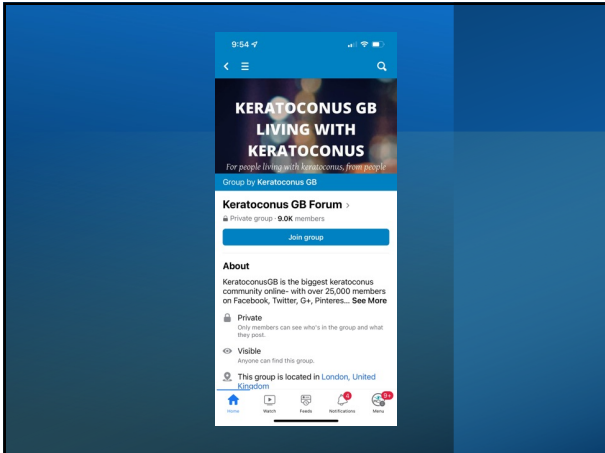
9:54

KERATOCONUS GB
LIVING WITH
KERATOCONUS

For people living with keratoconus, from people

Group by Keratoconus GB

Keratoconus GB Forum ›

Private group · 9.0K members

Join group

About

KeratoconusGB is the biggest keratoconus community online- with over 25,000 members on Facebook, Twitter, G+, Pinteres... See More

Private
Only members can see who's in the group and what they post.

Visible
Anyone can find this group.

This group is located in London, United Kingdom

Home Watch Feeds 8 Notifications 9+ Menu